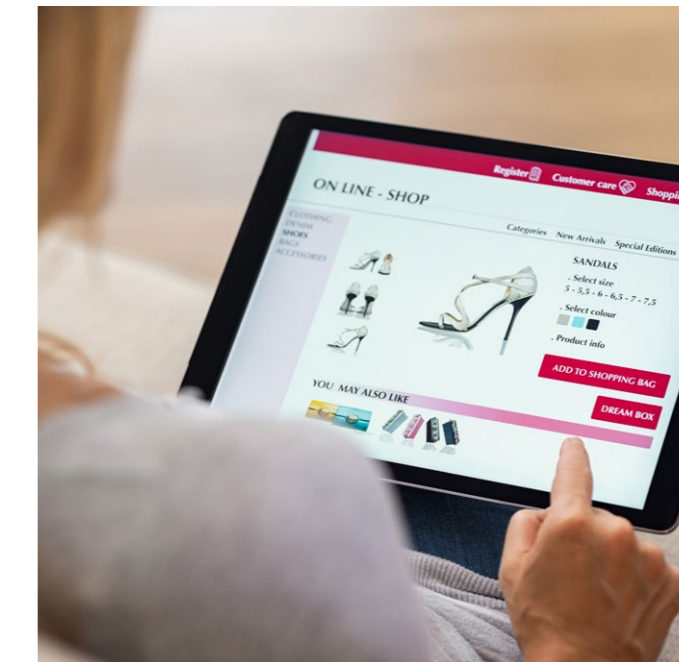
Register Customer care Shoppi

ON LINE - SHOP

CLOTHING
DENIM
SHOES
BAGS
ACCESSORIES

Categories New Arrivals Special Editions

SANDALS

- Select size
5 - 5,5 - 6 - 6,5 - 7 - 7,5

- Select colour

- Product info

ADD TO SHOPPING BAG

DREAM BOX

YOU MAY ALSO LIKE